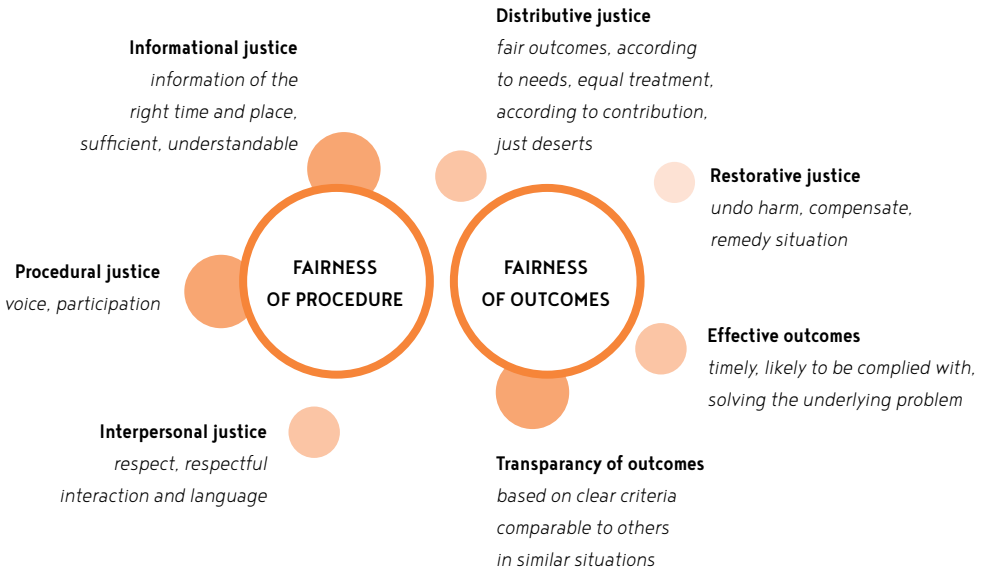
Distributive justice
fair outcomes, according to needs, equal treatment, according to contribution, just deserts

Informational justice
information of the right time and place, sufficient, understandable

Restorative justice
undo harm, compensate, remedy situation

Procedural justice
voice, participation

FAIRNESS OF PROCEDURE

FAIRNESS OF OUTCOMES

Effective outcomes
timely, likely to be complied with, solving the underlying problem

Interpersonal justice
respect, respectful interaction and language

Transparancy of outcomes
based on clear criteria comparable to others in similar situations